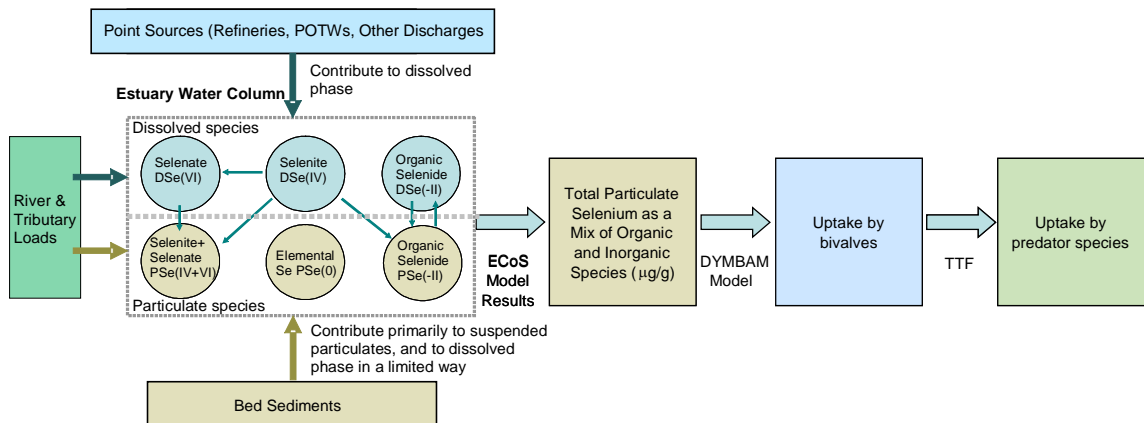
Point Sources (Refineries, POTWs, Other Discharges

Contribute to dissolved phase

Estuary Water Column

Dissolved species

River & Tributary Loads

Selenate DSe(VI)

Selenite DSe(IV)

Organic Selenide DSe(-II)

Selenite+ Selenate PSe(IV+VI)

Elemental Se PSe(0)

Organic Selenide PSe(-II)

Particulate species

ECoS Model Results

Total Particulate Selenium as a Mix of Organic and Inorganic Species (μg/g)

DYMBAM Model

Uptake by bivalves

TTF

Uptake by predator species

Contribute primarily to suspended particulates, and to dissolved phase in a limited way

Bed Sediments